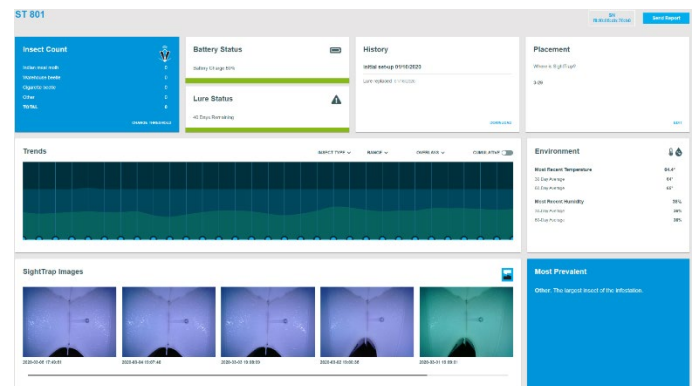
ST 801

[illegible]

Send Report

Insect Count

Indian meal moth 0
Warehouse beetle 0
Cigarette beetle 0
Other 0
TOTAL 0

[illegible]

Battery Status

Battery Charge 80%

Lure Status

45 Days Remaining

History

Initial setup 03/10/2020

Lure replaced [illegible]

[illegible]

Placement

Where is SightTrap?

3-09

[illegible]

Trends

INSECT TYPE RANGE OVERLAYS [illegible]

Environment

Most Recent Temperature 64.4°
30 Day Average 64°
60 Day Average 62°

Most Recent Humidity 75%
30 Day Average 48%
60 Day Average 38%

SightTrap Images

2020-03-05 17:49:01
2020-03-04 16:07:46
2020-03-03 16:08:03
2020-03-02 16:00:35
2020-03-01 16:08:01

Most Prevalent

Other. The largest insect of the infestation.